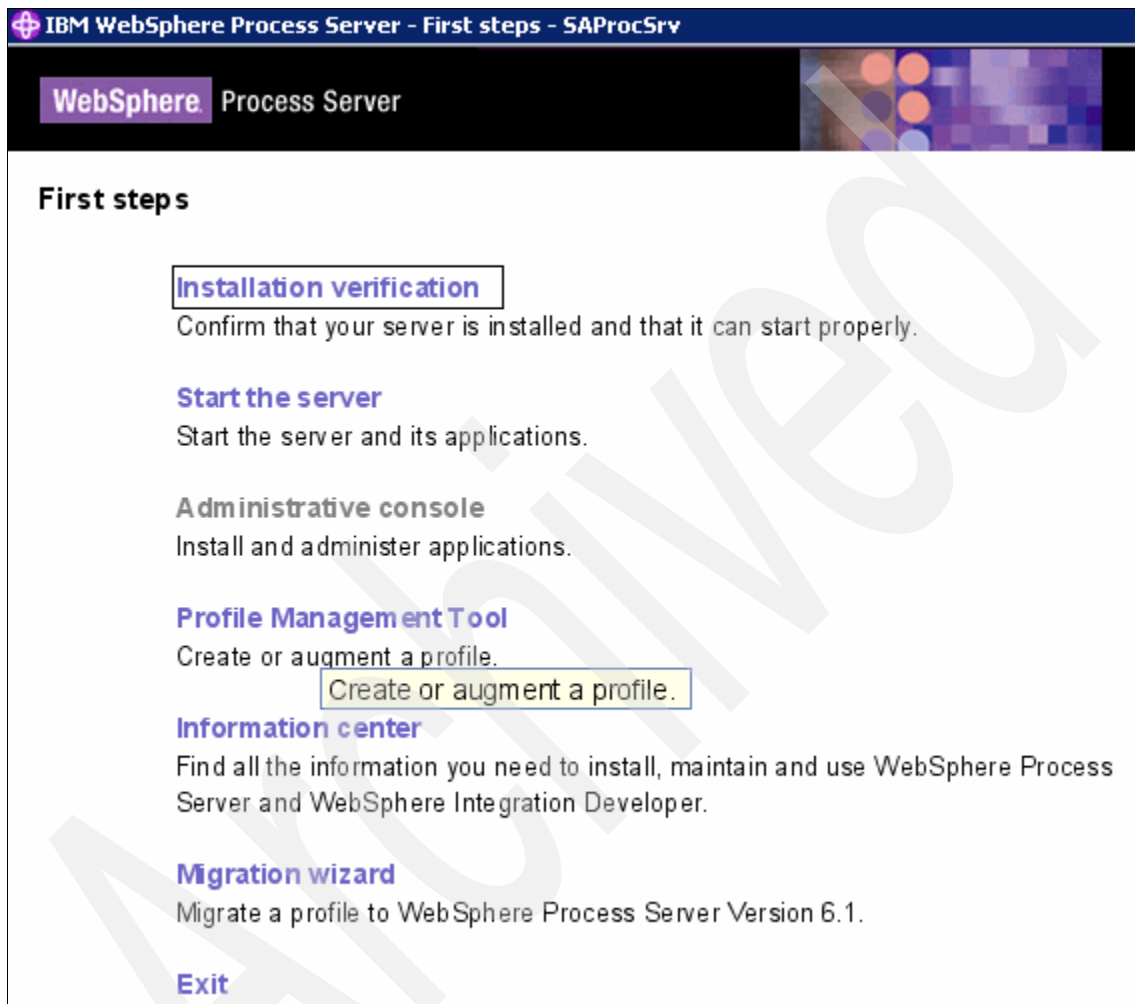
IBM WebSphere Process Server - First steps - SAProcSrv

WebSphere. Process Server

First steps

Installation verification
Confirm that your server is installed and that it can start properly.

Start the server
Start the server and its applications.

Administrative console
Install and administer applications.

Profile Management Tool
Create or augment a profile.

Create or augment a profile.

Information center
Find all the information you need to install, maintain and use WebSphere Process Server and WebSphere Integration Developer.

Migration wizard
Migrate a profile to WebSphere Process Server Version 6.1.

Exit

Archived